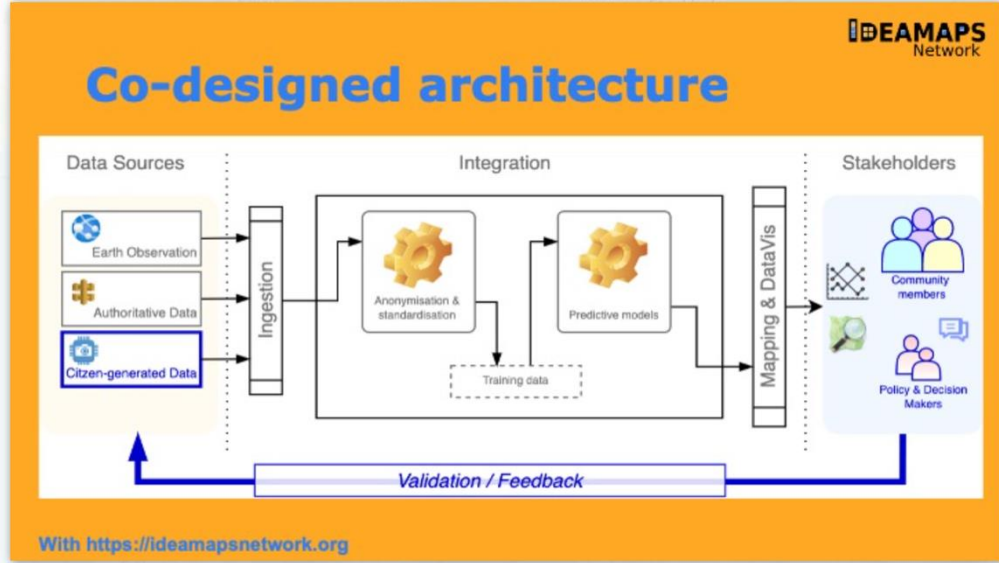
IDEAMAPS Network

Co-designed architecture

Data Sources

Integration

Stakeholders

Earth Observation

Authoritative Data

Citizen-generated Data

Ingestion

Anonymisation & standardisation

Training data

Predictive models

Mapping & DataVis

Community members

Policy & Decision Makers

Validation / Feedback

With https://ideamapsnetwork.org